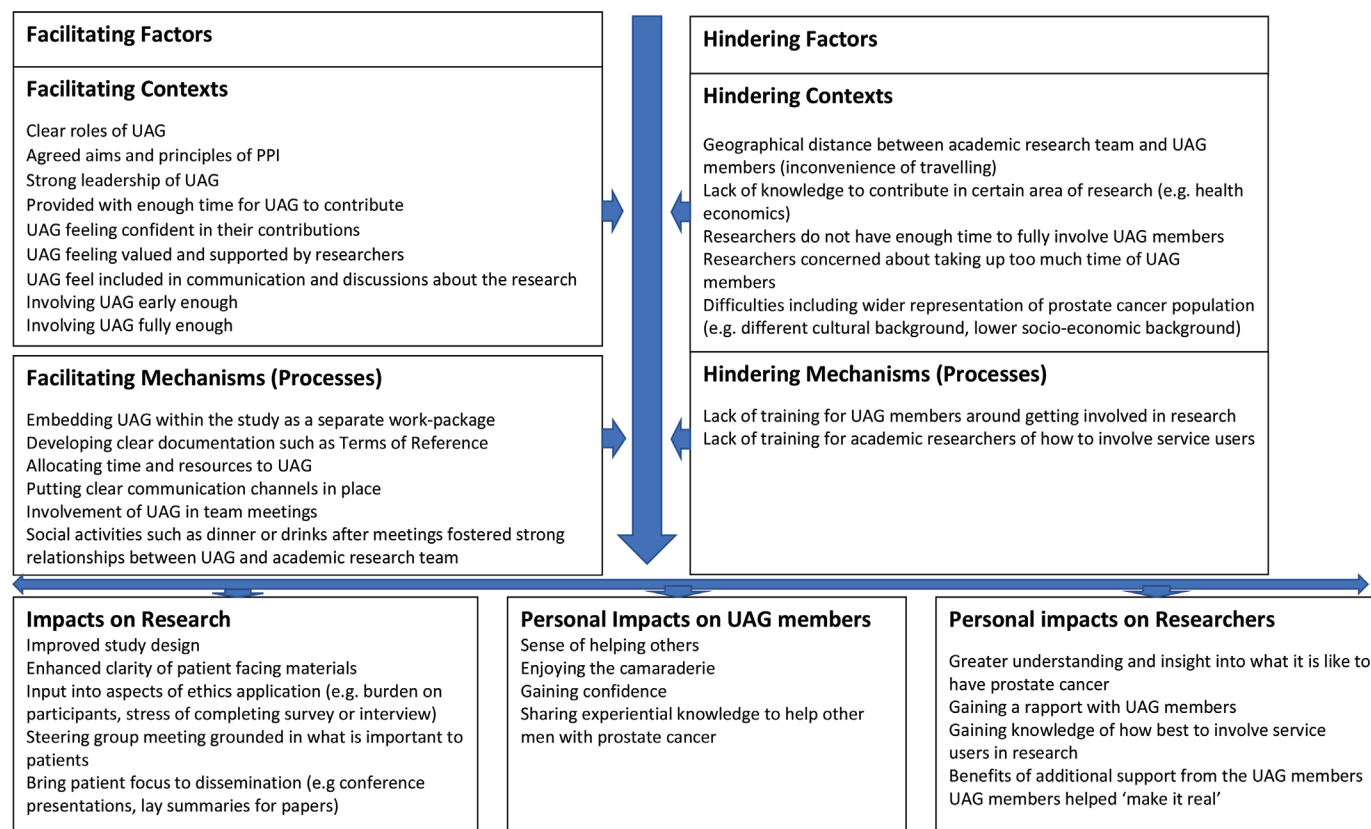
Facilitating Factors

Facilitating Contexts

Clear roles of UAG
Agreed aims and principles of PPI
Strong leadership of UAG
Provided with enough time for UAG to contribute
UAG feeling confident in their contributions
UAG feeling valued and supported by researchers
UAG feel included in communication and discussions about the research
Involving UAG early enough
Involving UAG fully enough

Facilitating Mechanisms (Processes)

Embedding UAG within the study as a separate work-package
Developing clear documentation such as Terms of Reference
Allocating time and resources to UAG
Putting clear communication channels in place
Involvement of UAG in team meetings
Social activities such as dinner or drinks after meetings fostered strong relationships between UAG and academic research team

Hindering Factors

Hindering Contexts

Geographical distance between academic research team and UAG members (inconvenience of travelling)
Lack of knowledge to contribute in certain area of research (e.g. health economics)
Researchers do not have enough time to fully involve UAG members
Researchers concerned about taking up too much time of UAG members
Difficulties including wider representation of prostate cancer population (e.g. different cultural background, lower socio-economic background)

Hindering Mechanisms (Processes)

Lack of training for UAG members around getting involved in research
Lack of training for academic researchers of how to involve service users

Impacts on Research
Improved study design
Enhanced clarity of patient facing materials
Input into aspects of ethics application (e.g. burden on participants, stress of completing survey or interview)
Steering group meeting grounded in what is important to patients
Bring patient focus to dissemination (e.g conference presentations, lay summaries for papers)

Personal Impacts on UAG members
Sense of helping others
Enjoying the camaraderie
Gaining confidence
Sharing experiential knowledge to help other men with prostate cancer

Personal impacts on Researchers
Greater understanding and insight into what it is like to have prostate cancer
Gaining a rapport with UAG members
Gaining knowledge of how best to involve service users in research
Benefits of additional support from the UAG members
UAG members helped 'make it real'